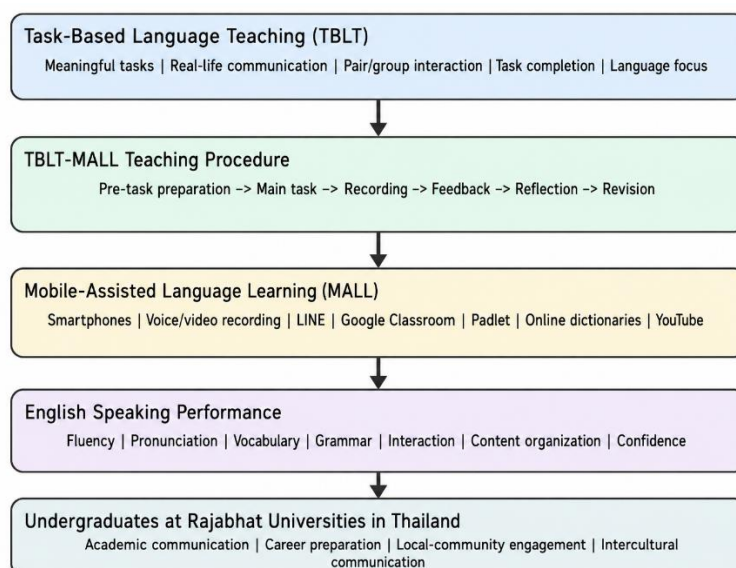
Task-Based Language Teaching (TBLT)

Meaningful tasks | Real-life communication | Pair/group interaction | Task completion | Language focus

TBLT-MALL Teaching Procedure

Pre-task preparation -> Main task -> Recording -> Feedback -> Reflection -> Revision

Mobile-Assisted Language Learning (MALL)

Smartphones | Voice/video recording | LINE | Google Classroom | Padlet | Online dictionaries | YouTube

English Speaking Performance

Fluency | Pronunciation | Vocabulary | Grammar | Interaction | Content organization | Confidence

Undergraduates at Rajabhat Universities in Thailand

Academic communication | Career preparation | Local-community engagement | Intercultural communication